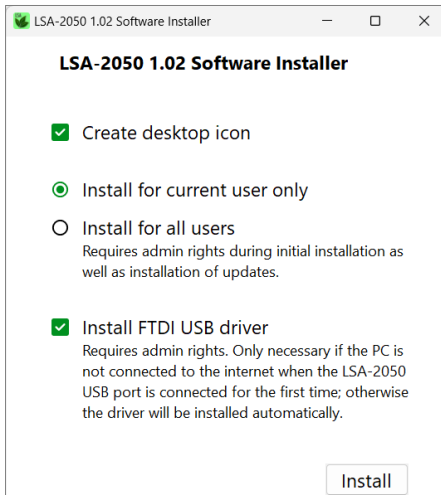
LSA-2050 1.02 Software Installer

LSA-2050 1.02 Software Installer

Create desktop icon

Install for current user only

Install for all users
Requires admin rights during initial installation as well as installation of updates.

Install FTDI USB driver
Requires admin rights. Only necessary if the PC is not connected to the internet when the LSA-2050 USB port is connected for the first time; otherwise the driver will be installed automatically.

Install